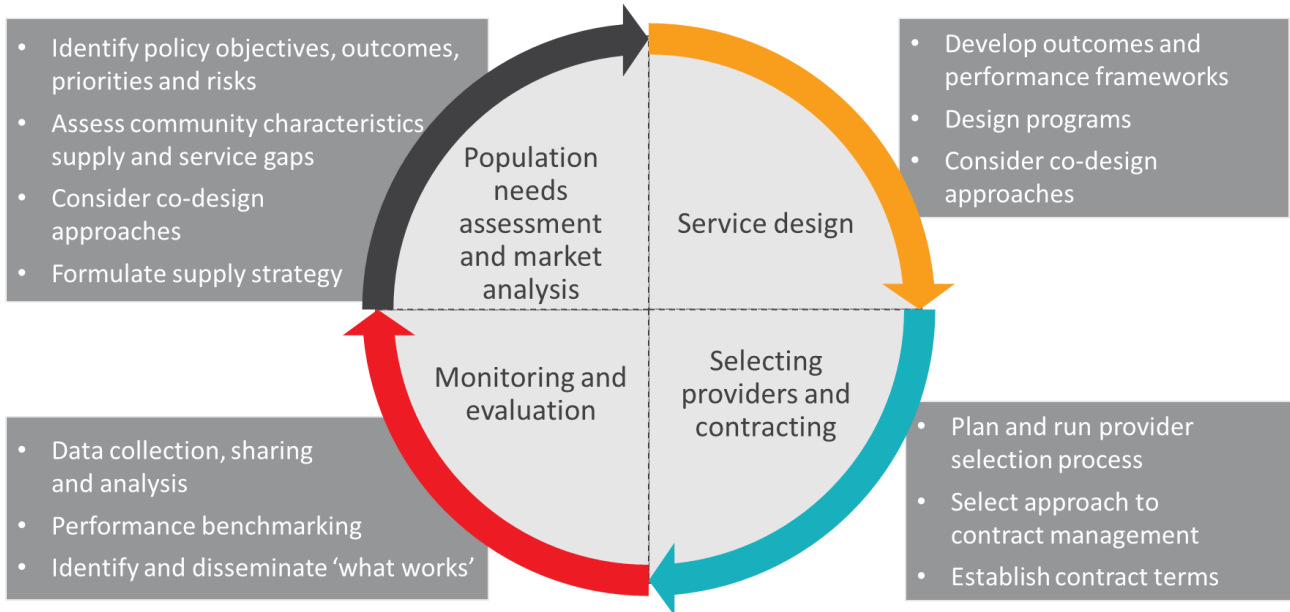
• Identify policy objectives, outcomes, priorities and risks
• Assess community characteristics supply and service gaps
• Consider co-design approaches
• Formulate supply strategy

• Develop outcomes and performance frameworks
• Design programs
• Consider co-design approaches

Population needs assessment and market analysis

Service design

Monitoring and evaluation

Selecting providers and contracting

• Data collection, sharing and analysis
• Performance benchmarking
• Identify and disseminate 'what works'

• Plan and run provider selection process
• Select approach to contract management
• Establish contract terms